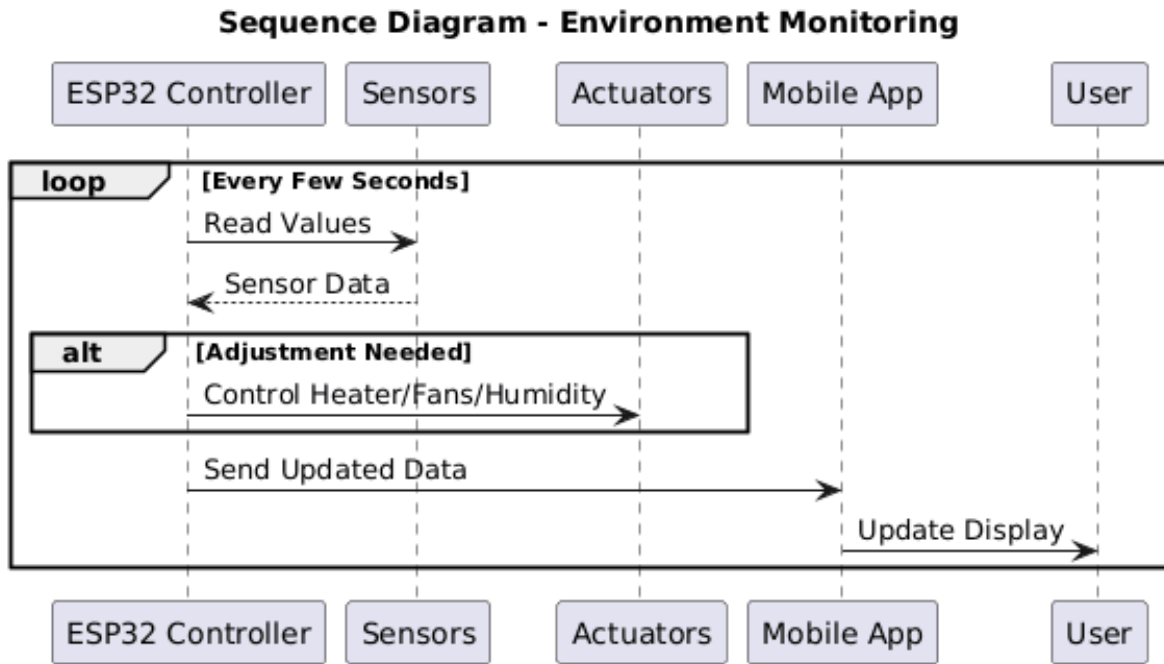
Sequence Diagram - Environment Monitoring

ESP32 Controller
Sensors
Actuators
Mobile App
User

loop [Every Few Seconds]

Read Values

Sensor Data

alt [Adjustment Needed]

Control Heater/Fans/Humidity

Send Updated Data

Update Display

ESP32 Controller
Sensors
Actuators
Mobile App
User